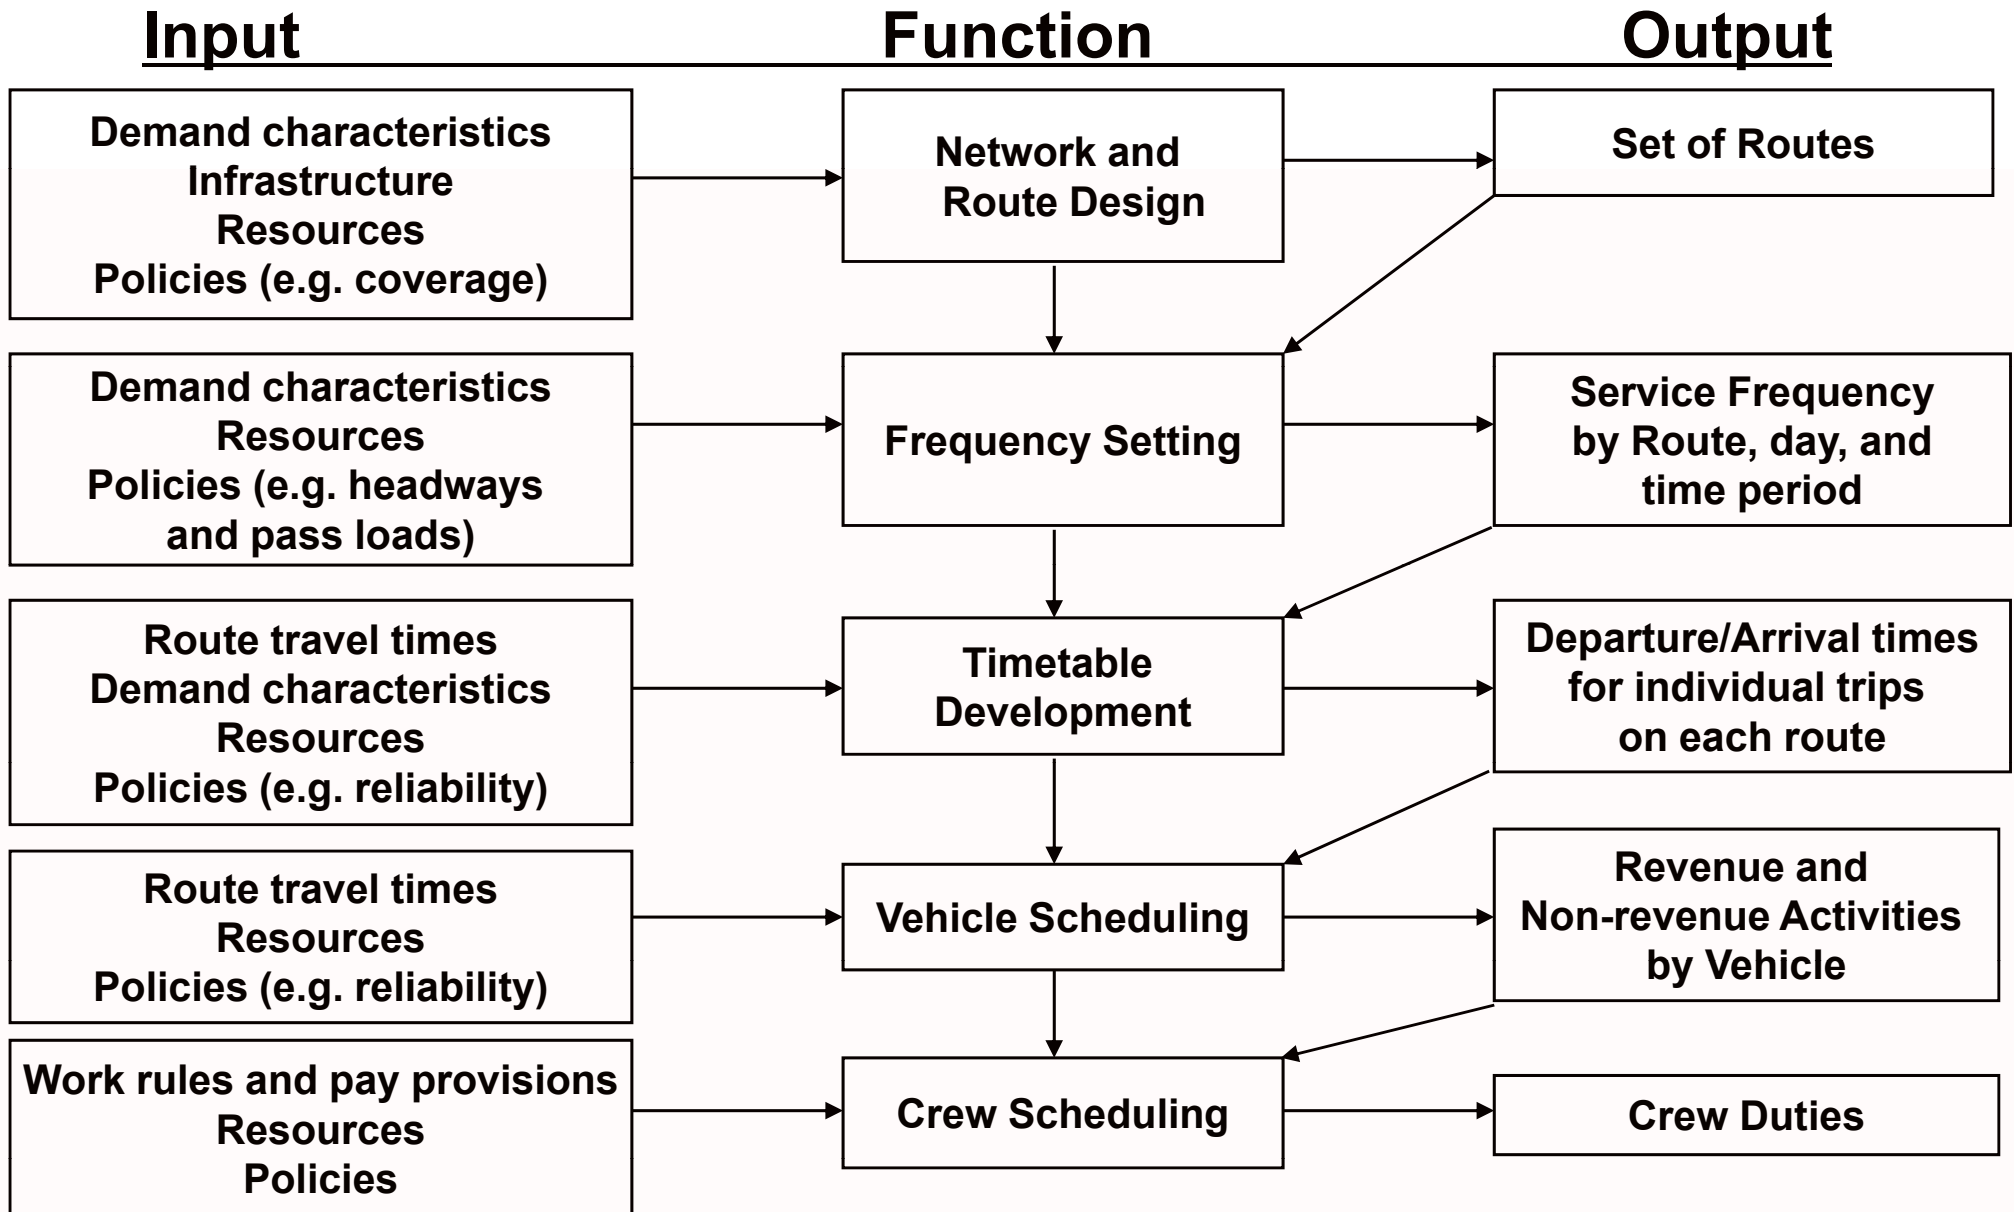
Input Function Output

Demand characteristics
Infrastructure
Resources
Policies (e.g. coverage)

Network and Route Design

Set of Routes

Demand characteristics
Resources
Policies (e.g. headways and pass loads)

Frequency Setting

Service Frequency by Route, day, and time period

Route travel times
Demand characteristics
Resources
Policies (e.g. reliability)

Timetable Development

Departure/Arrival times for individual trips on each route

Route travel times
Resources
Policies (e.g. reliability)

Vehicle Scheduling

Revenue and Non-revenue Activities by Vehicle

Work rules and pay provisions
Resources
Policies

Crew Scheduling

Crew Duties